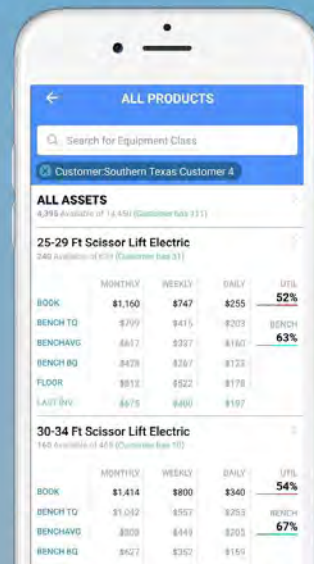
ALL PRODUCTS

Search for Equipment Class

Customer:Southern Texas Customer 4

ALL ASSETS
4,395 Available of 16,650 (Customer has 111)

25-29 Ft Scissor Lift Electric
240 Available of 659 (Customer has 31)

| | MONTHLY | WEEKLY | DAILY | UTIL |
|---|---|---|---|---|
| BOOK | $1,160 | $747 | $255 | 52% |
| BENCH TQ | $799 | $415 | $203 | BENCH |
| BENCHAVG | $617 | $337 | $160 | 63% |
| BENCH BQ | $428 | $267 | $123 | |
| FLOOR | $812 | $522 | $178 | |
| LAST INV | $675 | $400 | $197 | |

30-34 Ft Scissor Lift Electric
160 Available of 465 (Customer has 10)

| | MONTHLY | WEEKLY | DAILY | UTIL |
|---|---|---|---|---|
| BOOK | $1,414 | $800 | $340 | 54% |
| BENCH TQ | $1,042 | $557 | $253 | BENCH |
| BENCHAVG | $809 | $449 | $205 | 67% |
| BENCH BQ | $627 | $352 | $159 | |